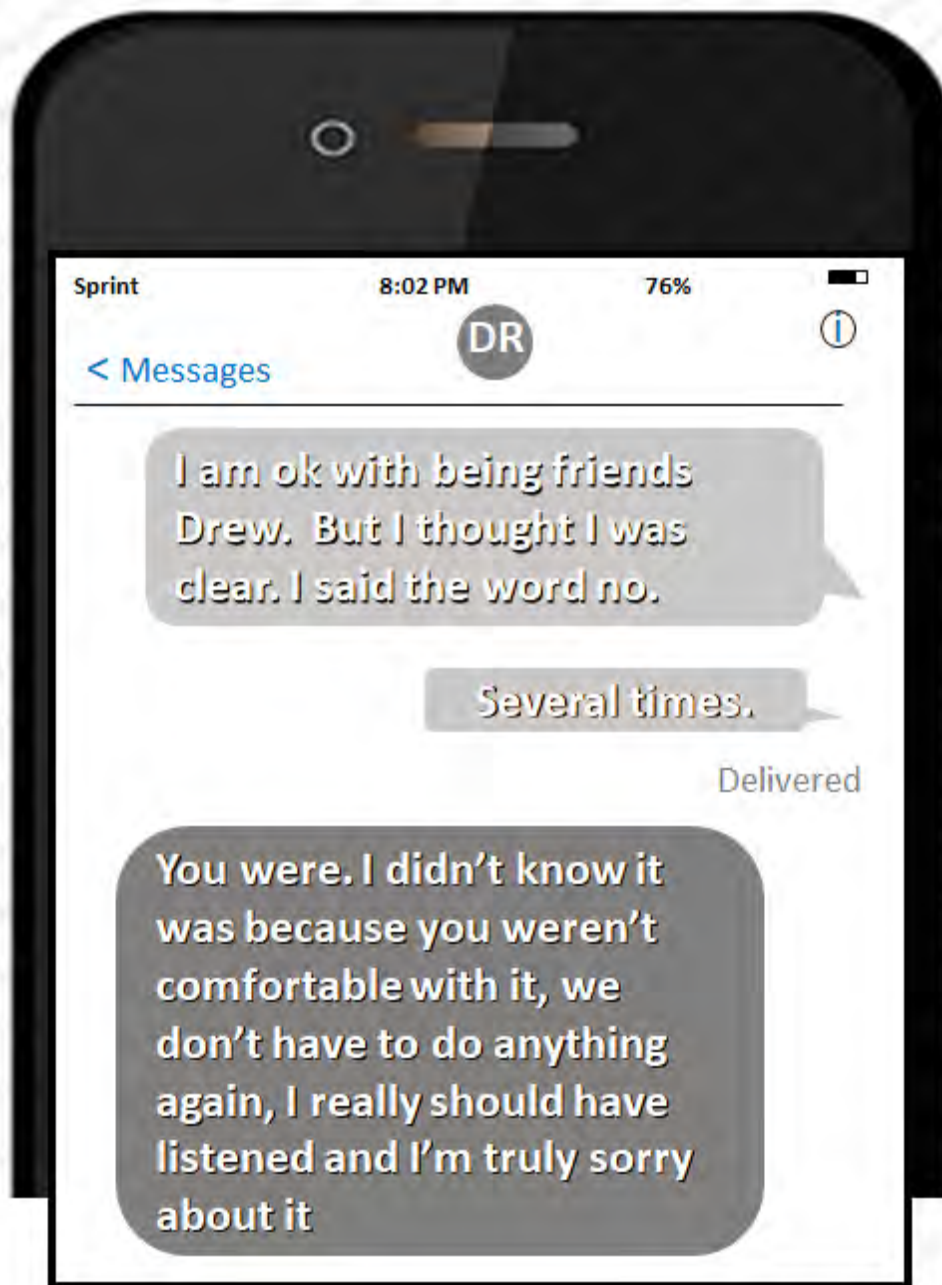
Sprint 8:02 PM 76%

DR

< Messages

I am ok with being friends Drew.  But I thought I was clear. I said the word no.

Several times.

Delivered

You were. I didn’t know it was because you weren’t comfortable with it, we don’t have to do anything again, I really should have listened and I’m truly sorry about it